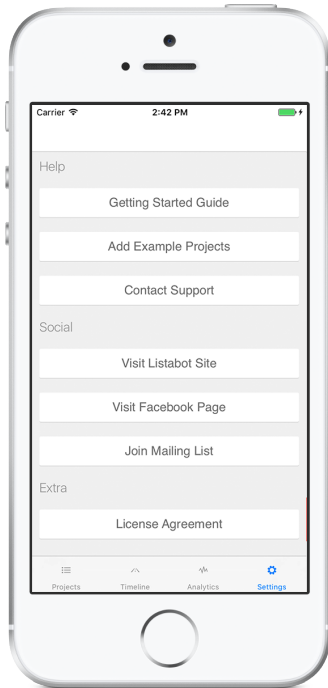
Carrier
2:42 PM

Help

Getting Started Guide

Add Example Projects

Contact Support

Social

Visit Listabot Site

Visit Facebook Page

Join Mailing List

Extra

License Agreement

Projects
Timeline
Analytics
Settings